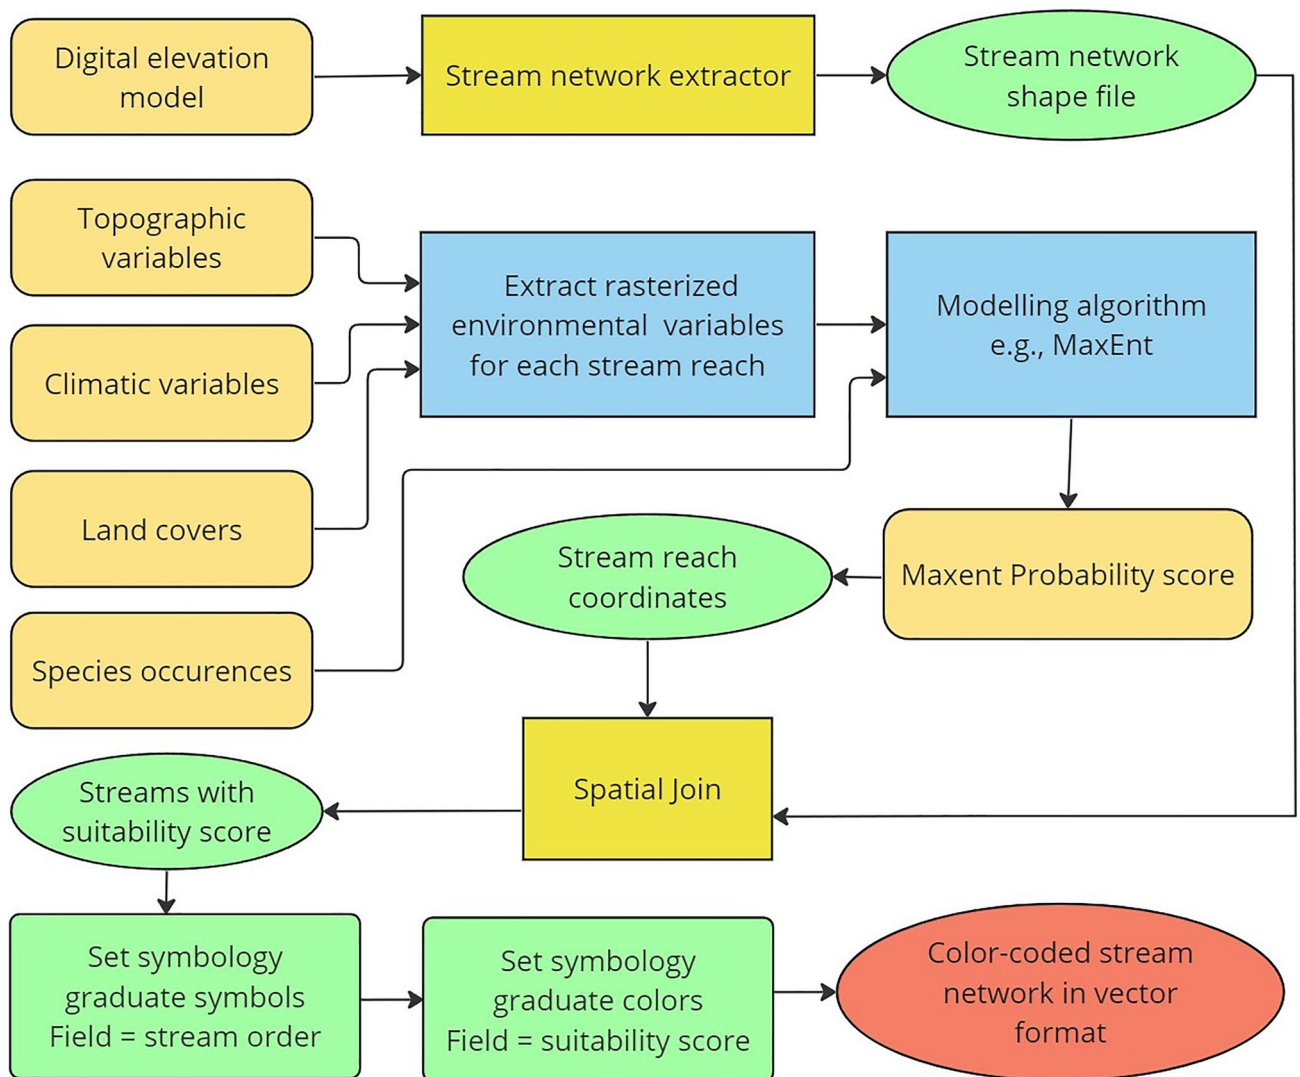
Digital elevation model

Stream network extractor

Stream network shape file

Topographic variables

Climatic variables

Land covers

Species occurences

Extract rasterized environmental variables for each stream reach

Modelling algorithm e.g., MaxEnt

Maxent Probability score

Stream reach coordinates

Spatial Join

Streams with suitability score

Set symbology graduate symbols Field = stream order

Set symbology graduate colors Field = suitability score

Color-coded stream network in vector format